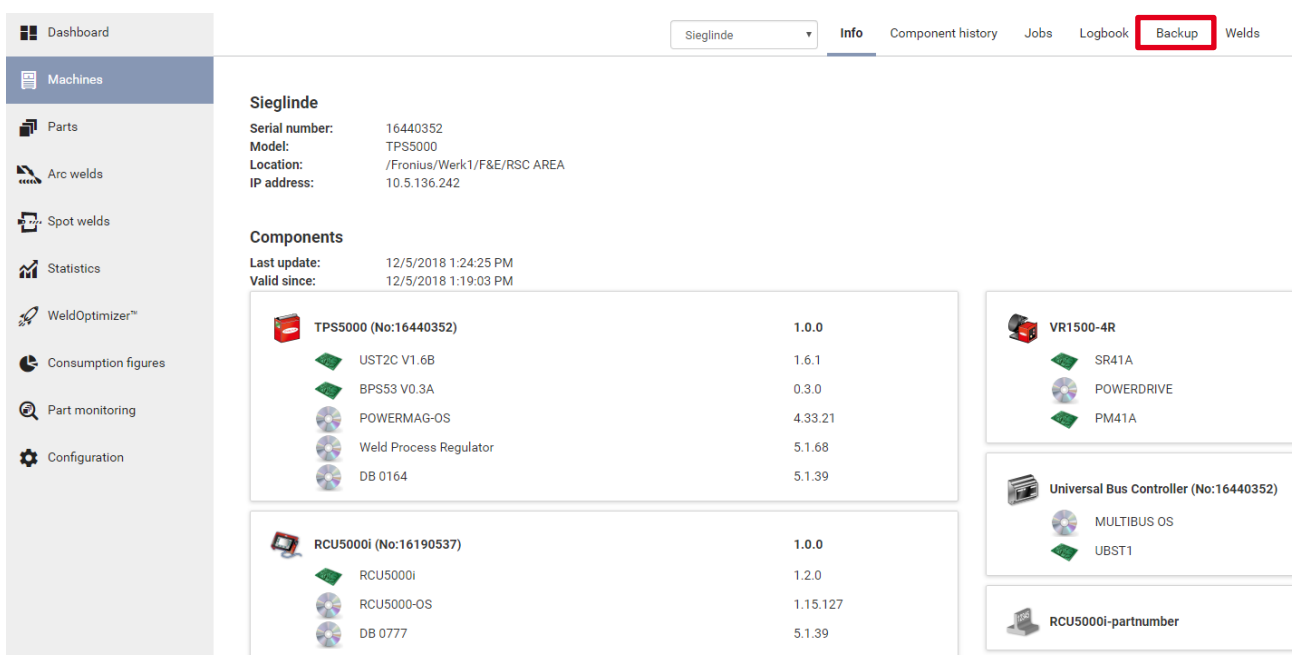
Dashboard
Machines
Parts
Arc welds
Spot welds
Statistics
WeldOptimizer™
Consumption figures
Part monitoring
Configuration

Sieglinde
Info
Component history
Jobs
Logbook
Backup
Welds

Sieglinde

Serial number: 16440352
Model: TPS5000
Location: /Fronius/Werk1/F&E/RSC AREA
IP address: 10.5.136.242

Components

Last update: 12/5/2018 1:24:25 PM
Valid since: 12/5/2018 1:19:03 PM

| | |
|---|---|
| TPS5000 (No:16440352) | 1.0.0 |
| UST2C V1.6B | 1.6.1 |
| BPS53 V0.3A | 0.3.0 |
| POWERMAG-OS | 4.33.21 |
| Weld Process Regulator | 5.1.68 |
| DB 0164 | 5.1.39 |

| | |
|---|---|
| RCU5000i (No:16190537) | 1.0.0 |
| RCU5000i | 1.2.0 |
| RCU5000-OS | 1.15.127 |
| DB 0777 | 5.1.39 |

VR1500-4R
SR41A
POWERDRIVE
PM41A

Universal Bus Controller (No:16440352)
MULTIBUS OS
UBST1

RCU5000i-partnumber